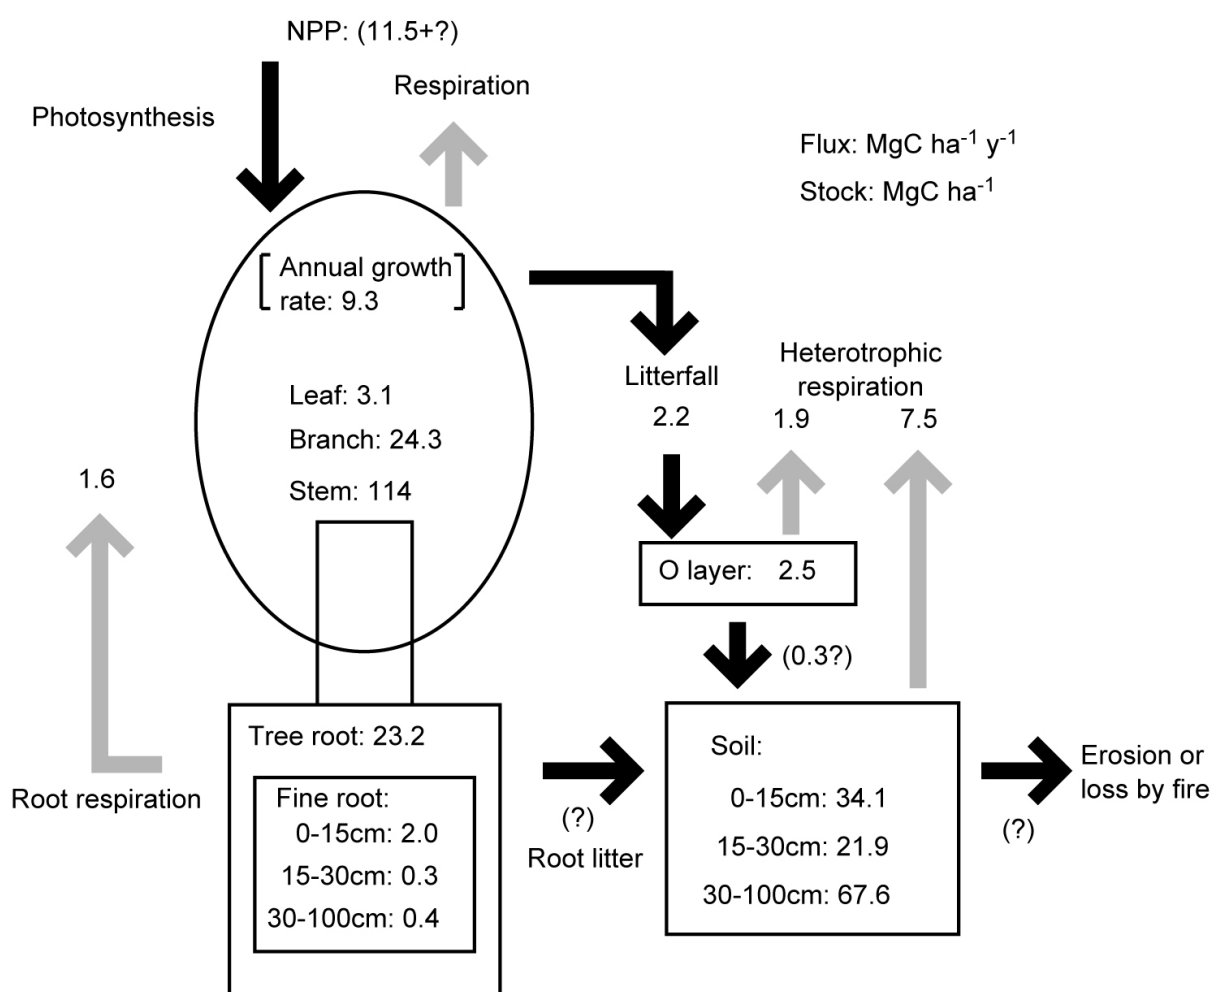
NPP: (11.5+?)

Photosynthesis

Respiration

Flux: MgC ha$^{-1}$ y$^{-1}$

Stock: MgC ha$^{-1}$

Annual growth rate: 9.3

Leaf: 3.1

Branch: 24.3

Stem: 114

Litterfall
2.2

Heterotrophic respiration
1.9 7.5

1.6

O layer: 2.5

(0.3?)

Root respiration

Tree root: 23.2

Fine root:
0-15cm: 2.0
15-30cm: 0.3
30-100cm: 0.4

(?)
Root litter

Soil:
0-15cm: 34.1
15-30cm: 21.9
30-100cm: 67.6

Erosion or loss by fire
(?)